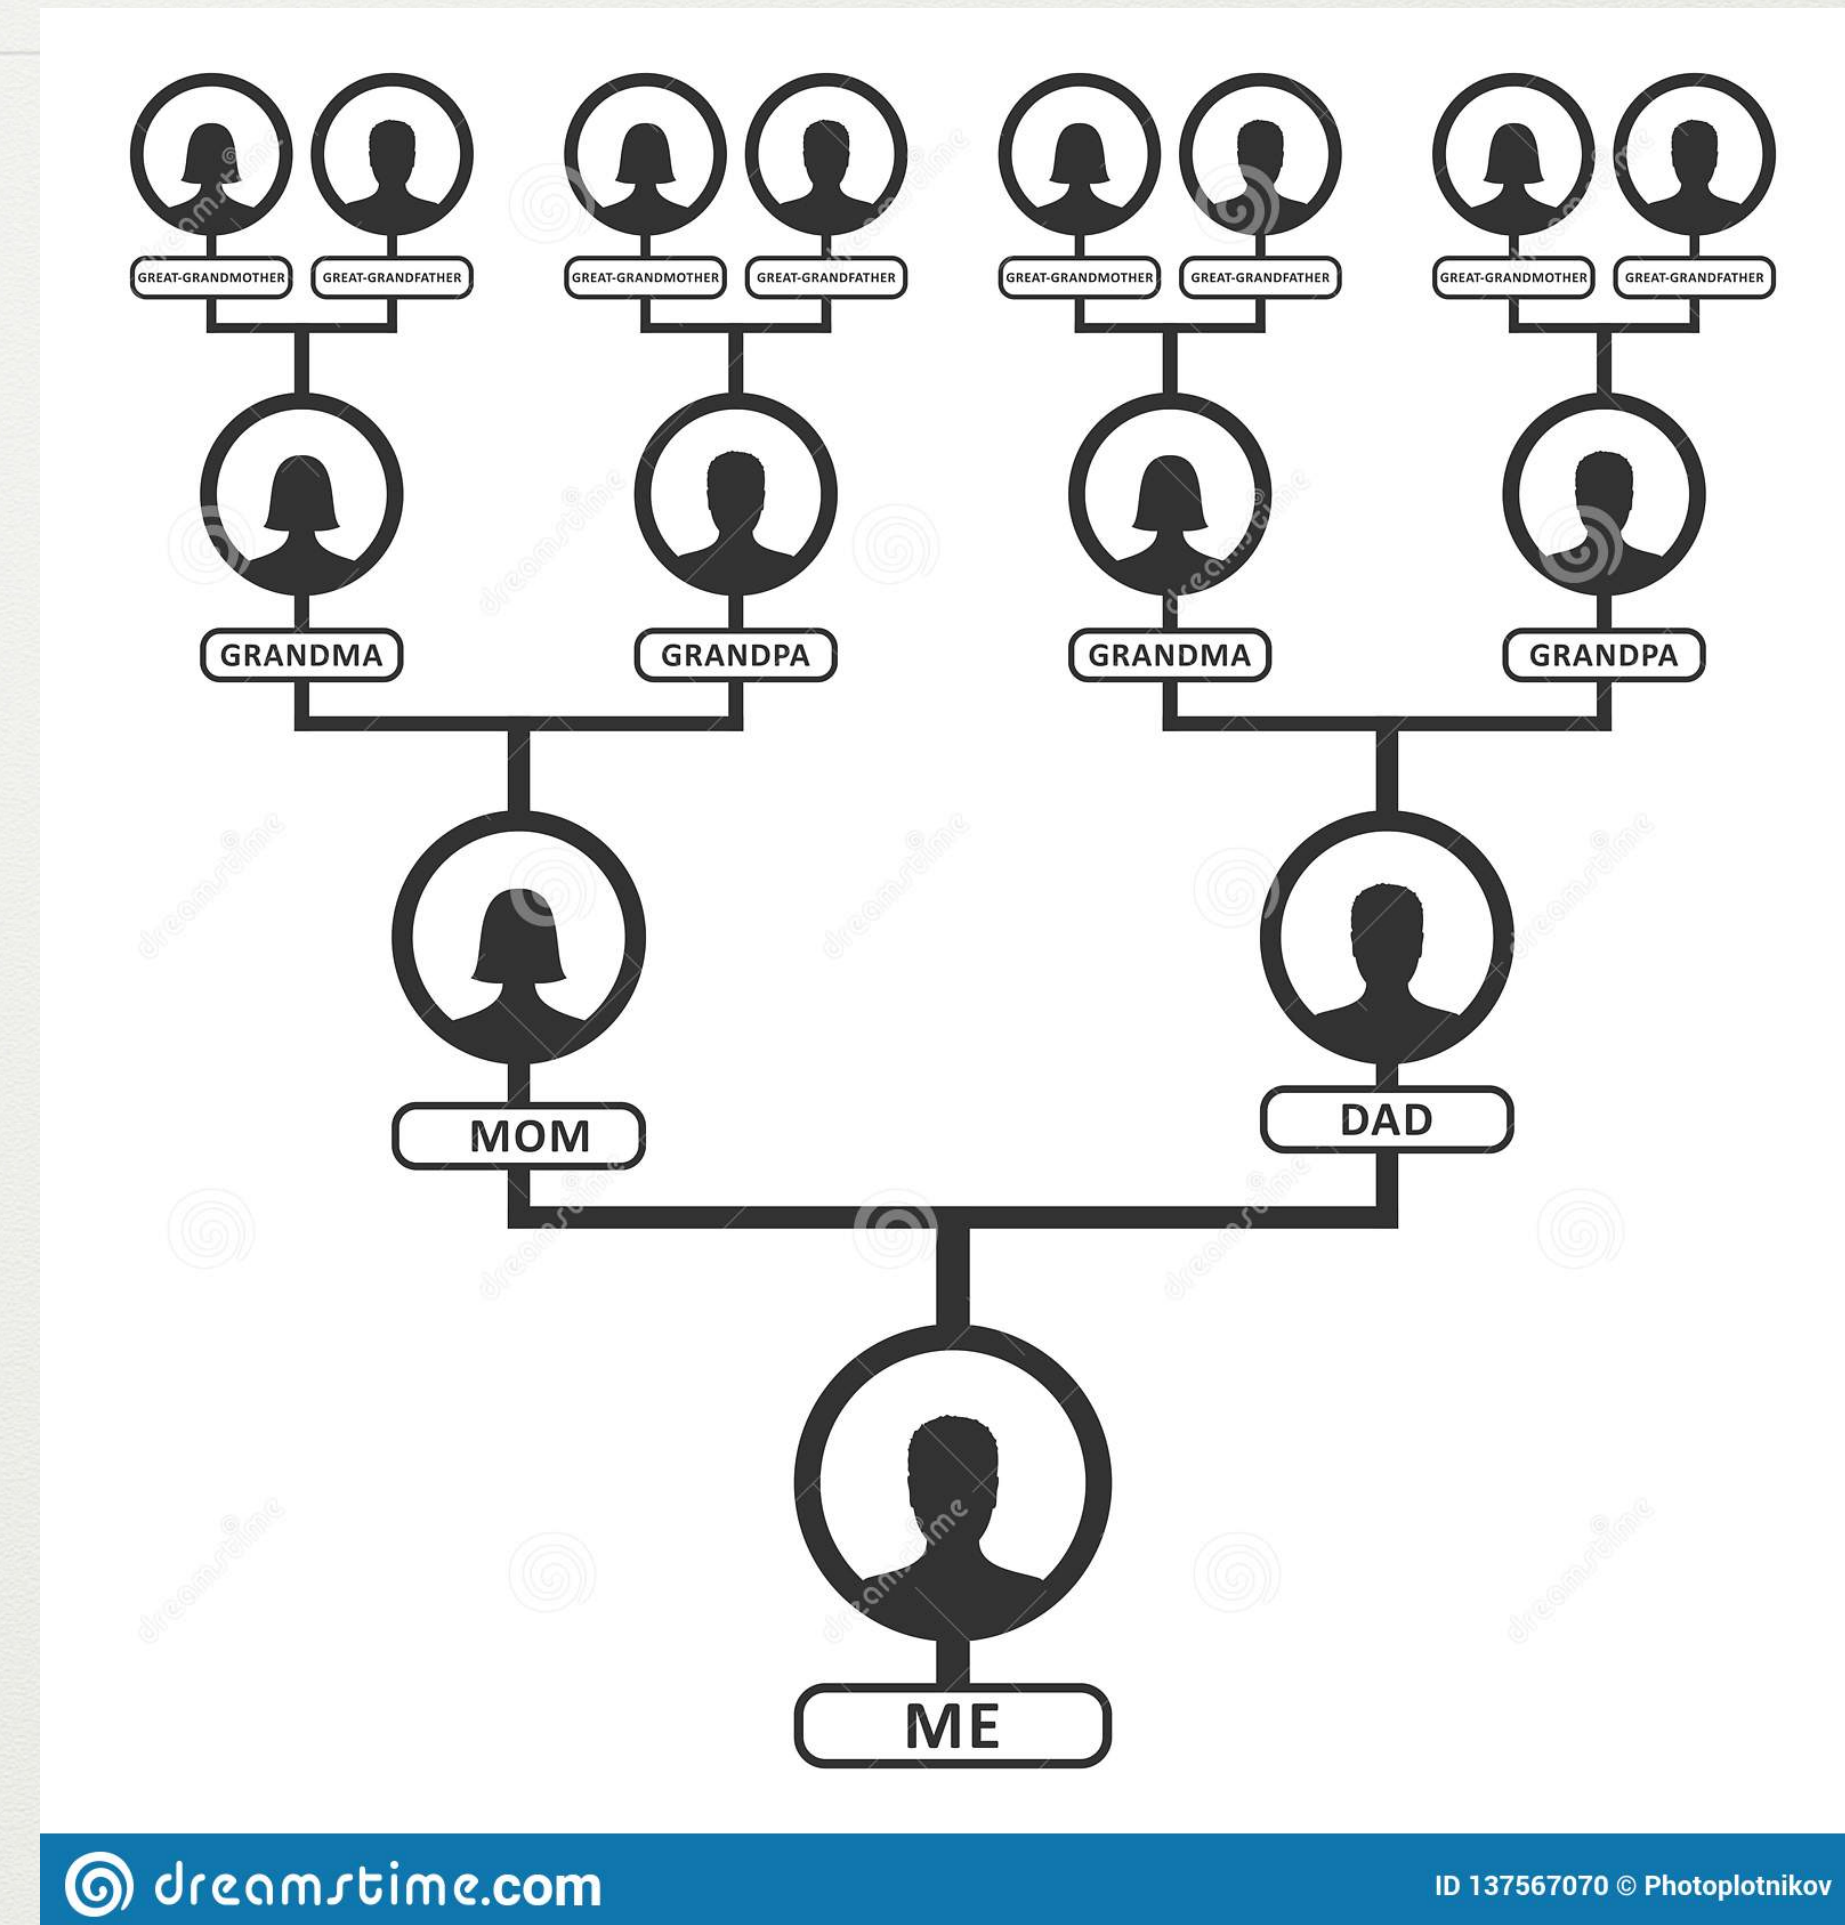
GREAT-GRANDMOTHER GREAT-GRANDFATHER GREAT-GRANDMOTHER GREAT-GRANDFATHER GREAT-GRANDMOTHER GREAT-GRANDFATHER GREAT-GRANDMOTHER GREAT-GRANDFATHER

GRANDMA GRANDPA GRANDMA GRANDPA

MOM DAD

ME

dreamstime.com

ID 137567070 © Photoplotnikov